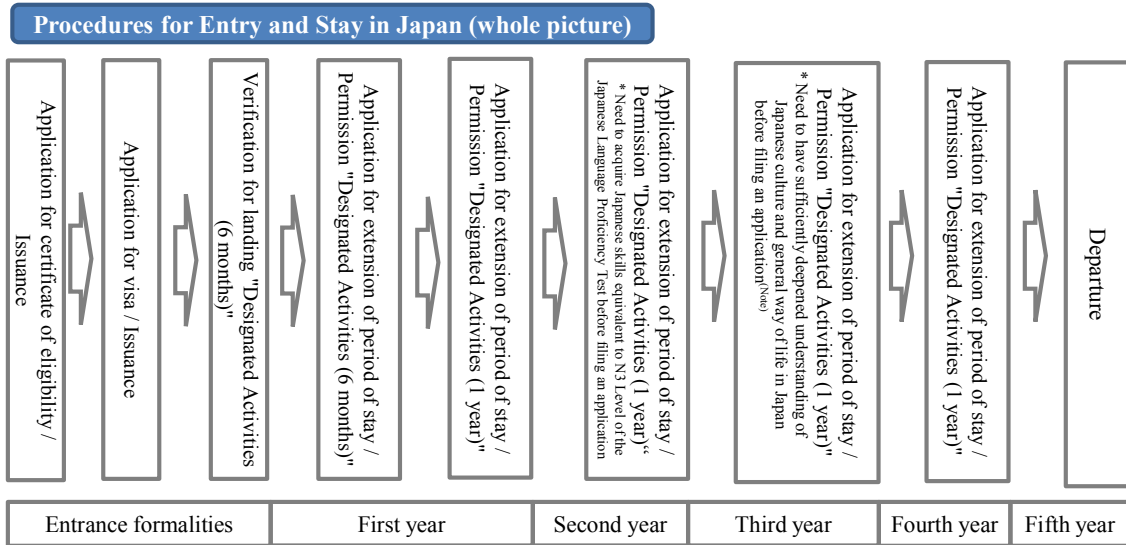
Procedures for Entry and Stay in Japan (whole picture)

Application for certificate of eligibility / Issuance

Application for visa / Issuance

Verification for landing "Designated Activities (6 months)"

Application for extension of period of stay / Permission "Designated Activities (6 months)"

Application for extension of period of stay / Permission "Designated Activities (1 year)"

Application for extension of period of stay / Permission "Designated Activities (1 year)"
* Need to acquire Japanese skills equivalent to N3 Level of the Japanese Language Proficiency Test before filing an application

Application for extension of period of stay / Permission "Designated Activities (1 year)"
* Need to have sufficiently deepened understanding of Japanese culture and general way of life in Japan before filing an application$^{(Note)}$

Application for extension of period of stay / Permission "Designated Activities (1 year)"

Departure

| Entrance formalities | First year | Second year | Third year | Fourth year | Fifth year |
|---|---|---|---|---|---|